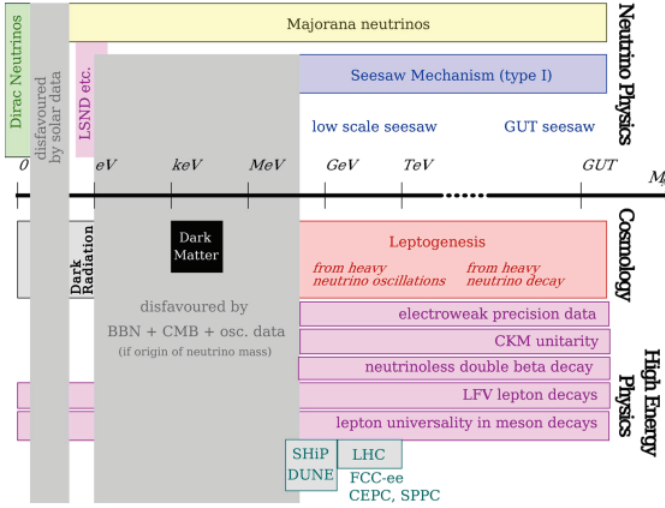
Dirac Neutrinos

disfavoured by solar data

Majorana neutrinos

LSND etc.

Seesaw Mechanism (type I)

low scale seesaw

GUT seesaw

Neutrino Physics

0

eV

keV

MeV

GeV

TeV

GUT

$M$

Dark Radiation

Dark Matter

Leptogenesis

from heavy neutrino oscillations

from heavy neutrino decay

Cosmology

disfavoured by BBN + CMB + osc. data (if origin of neutrino mass)

electroweak precision data

CKM unitarity

neutrinoless double beta decay

LFV lepton decays

lepton universality in meson decays

High Energy Physics

SHiP DUNE

LHC

FCC-ee CEPC, SPPC